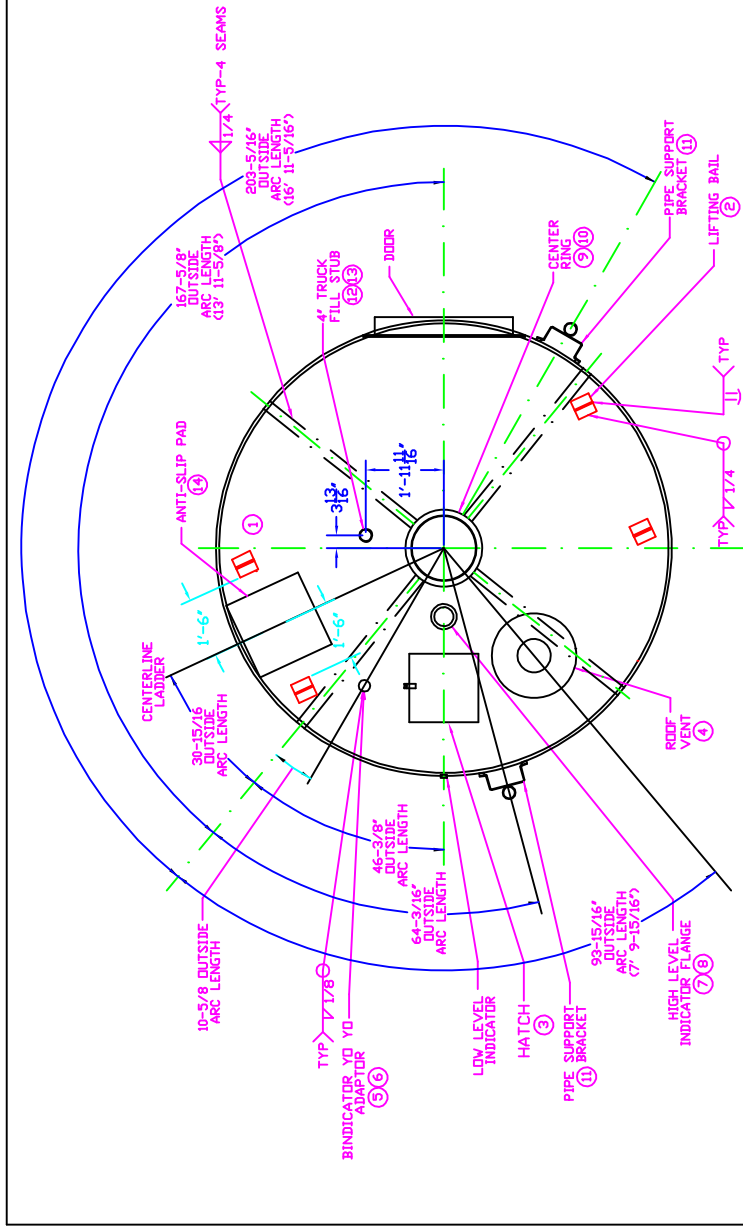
TYP-4 SEAMS
1/4
203-5/16" OUTSIDE ARC LENGTH (16' 11-5/16")
PIPE SUPPORT BRACKET ⑪
LIFTING BAIL ②
167-5/8" OUTSIDE ARC LENGTH (13' 11-5/8")
4" TRUCK FILL STUB ⑫⑬
DOOR
CENTER RING ⑨⑩
TYP
1/4
TYP
ANTI-SLIP PAD ⑭
①
$3\frac{13}{16}$"
$1'-11\frac{11}{16}$"
1'-6"
1'-6"
CENTERLINE LADDER
30-15/16 OUTSIDE ARC LENGTH
46-3/8" OUTSIDE ARC LENGTH
64-3/16" OUTSIDE ARC LENGTH
ROOF VENT ④
93-15/16" OUTSIDE ARC LENGTH (7' 9-15/16")
10-5/8 OUTSIDE ARC LENGTH
TYP
1/8
BINDICATOR YO YO ADAPTOR ⑤⑥
LOW LEVEL INDICATOR
HATCH ③
PIPE SUPPORT BRACKET ⑪
HIGH LEVEL INDICATOR FLANGE ⑦⑧